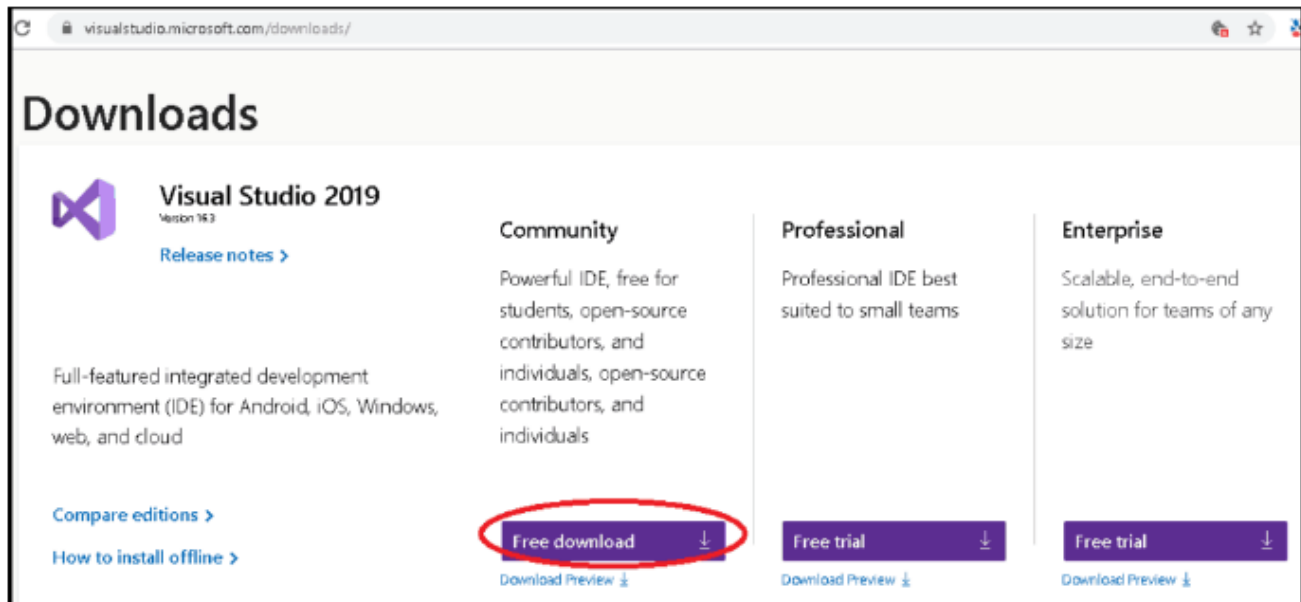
visualstudio.microsoft.com/downloads/

Downloads

Visual Studio 2019
Version 16.3

Release notes >

Full-featured integrated development environment (IDE) for Android, iOS, Windows, web, and cloud

Compare editions >

How to install offline >

Community

Powerful IDE, free for students, open-source contributors, and individuals, open-source contributors, and individuals

Free download

Download Preview

Professional

Professional IDE best suited to small teams

Free trial

Download Preview

Enterprise

Scalable, end-to-end solution for teams of any size

Free trial

Download Preview